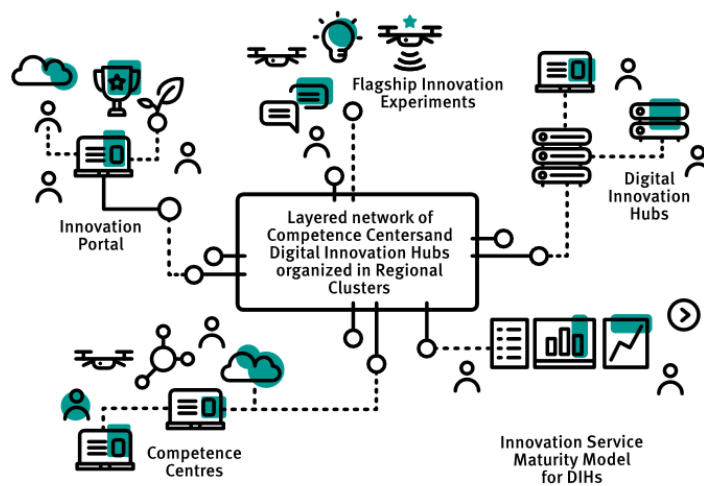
Flagship Innovation Experiments

Innovation Portal

Digital Innovation Hubs

Layered network of Competence Centersand Digital Innovation Hubs organized in Regional Clusters

Competence Centres

Innovation Service Maturity Model for DIHs